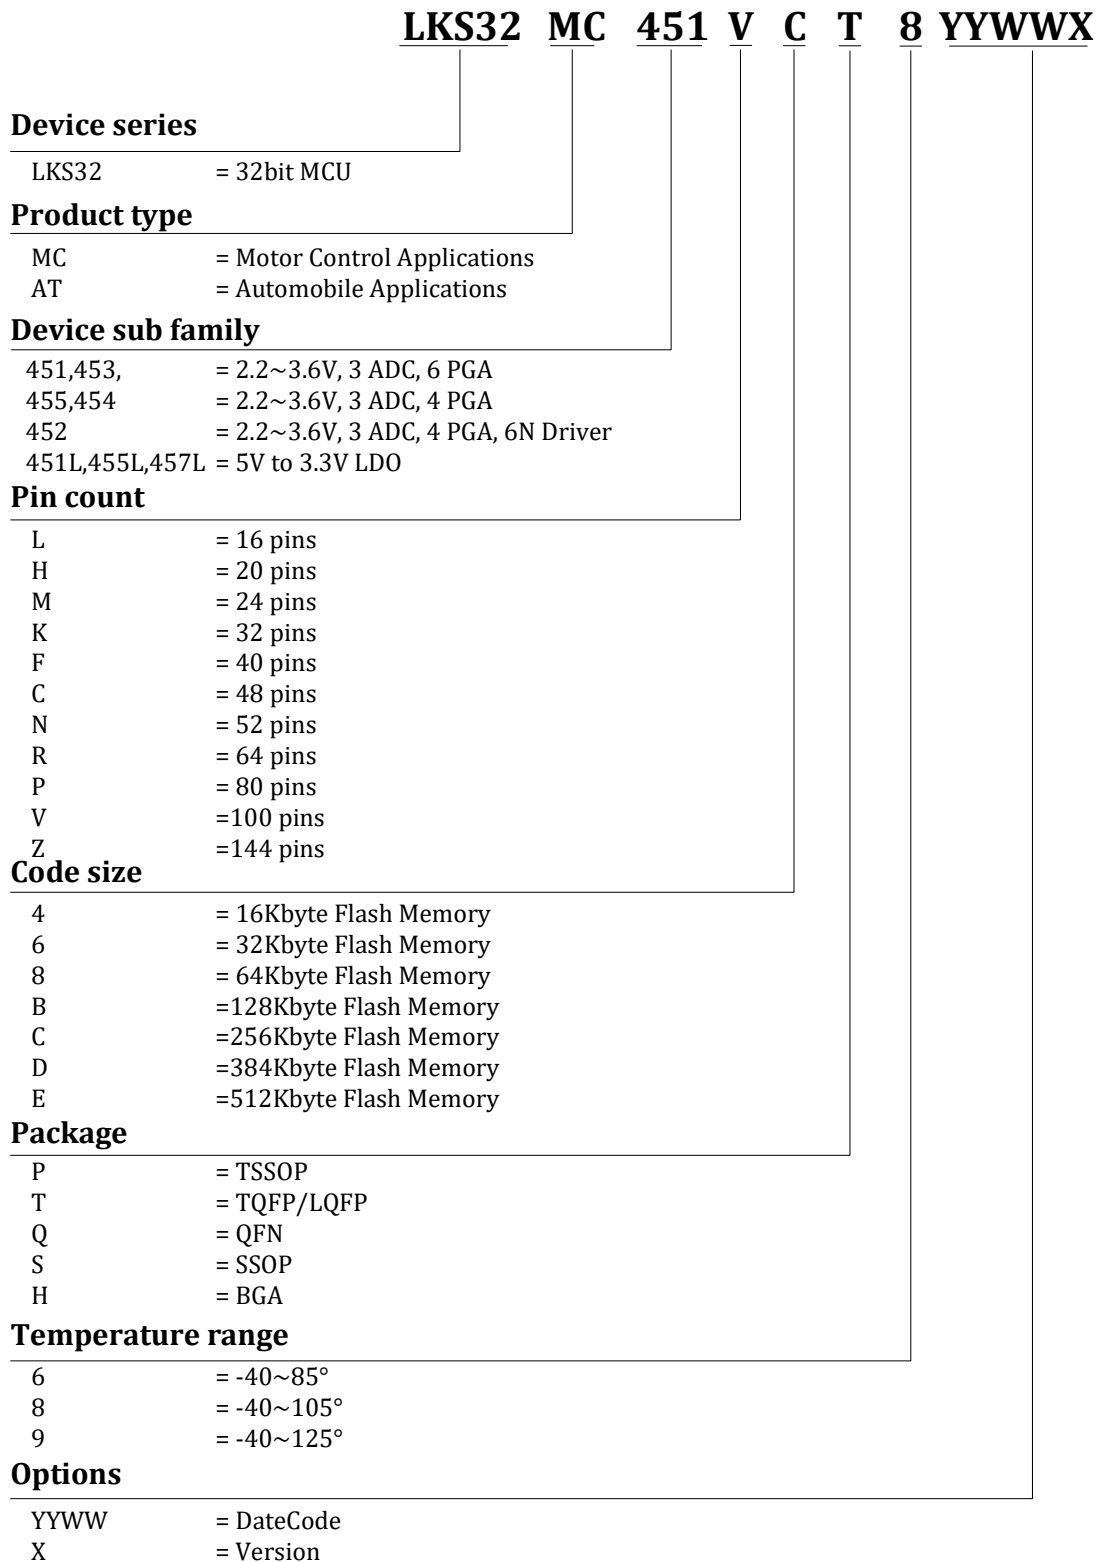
LKS32 MC 451 V C T 8 YYWWX

Device series

LKS32 = 32bit MCU

Product type

MC = Motor Control Applications
AT = Automobile Applications

Device sub family

451,453, = 2.2~3.6V, 3 ADC, 6 PGA
455,454 = 2.2~3.6V, 3 ADC, 4 PGA
452 = 2.2~3.6V, 3 ADC, 4 PGA, 6N Driver
451L,455L,457L = 5V to 3.3V LDO

Pin count

L = 16 pins
H = 20 pins
M = 24 pins
K = 32 pins
F = 40 pins
C = 48 pins
N = 52 pins
R = 64 pins
P = 80 pins
V =100 pins
Z =144 pins

Code size

4 = 16Kbyte Flash Memory
6 = 32Kbyte Flash Memory
8 = 64Kbyte Flash Memory
B =128Kbyte Flash Memory
C =256Kbyte Flash Memory
D =384Kbyte Flash Memory
E =512Kbyte Flash Memory

Package

P = TSSOP
T = TQFP/LQFP
Q = QFN
S = SSOP
H = BGA

Temperature range

6 = -40~85°
8 = -40~105°
9 = -40~125°

Options

YYWW = DateCode
X = Version